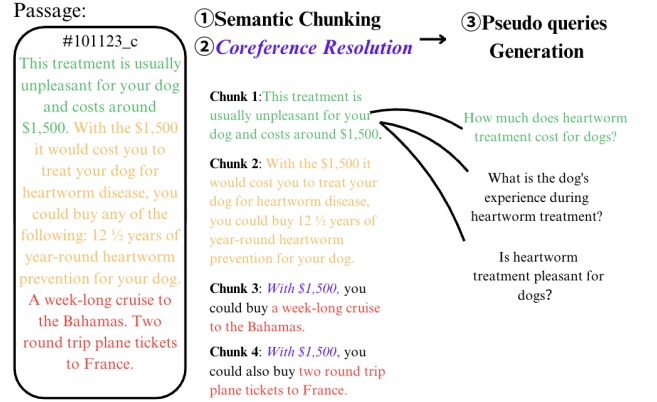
Passage:

#101123_c

This treatment is usually unpleasant for your dog and costs around \$1,500. With the \$1,500 it would cost you to treat your dog for heartworm disease, you could buy any of the following: 12 ½ years of year-round heartworm prevention for your dog. A week-long cruise to the Bahamas. Two round trip plane tickets to France.

①Semantic Chunking
②Coreference Resolution

③Pseudo queries Generation

Chunk 1: This treatment is usually unpleasant for your dog and costs around \$1,500.

Chunk 2: With the \$1,500 it would cost you to treat your dog for heartworm disease, you could buy 12 ½ years of year-round heartworm prevention for your dog.

Chunk 3: With \$1,500, you could buy a week-long cruise to the Bahamas.

Chunk 4: With \$1,500, you could also buy two round trip plane tickets to France.

How much does heartworm treatment cost for dogs?

What is the dog's experience during heartworm treatment?

Is heartworm treatment pleasant for dogs?